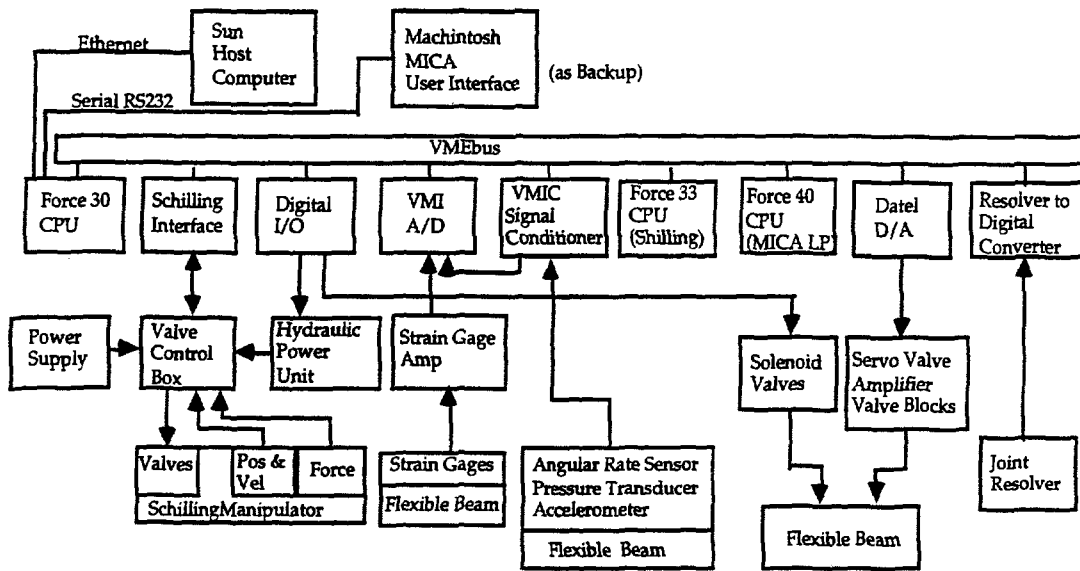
Sun Host Computer

Machintosh MICA User Interface

(as Backup)

Ethernet

Serial RS232

VMEbus

Force 30 CPU

Schilling Interface

Digital I/O

VMI A/D

VMIC Signal Conditioner

Force 33 CPU (Shilling)

Force 40 CPU (MICA LP)

Datel D/A

Resolver to Digital Converter

Power Supply

Valve Control Box

Hydraulic Power Unit

Strain Gage Amp

Solenoid Valves

Servo Valve Amplifier Valve Blocks

Valves

Pos & Vel

Force

SchillingManipulator

Strain Gages

Flexible Beam

Angular Rate Sensor Pressure Transducer Accelerometer

Flexible Beam

Flexible Beam

Joint Resolver